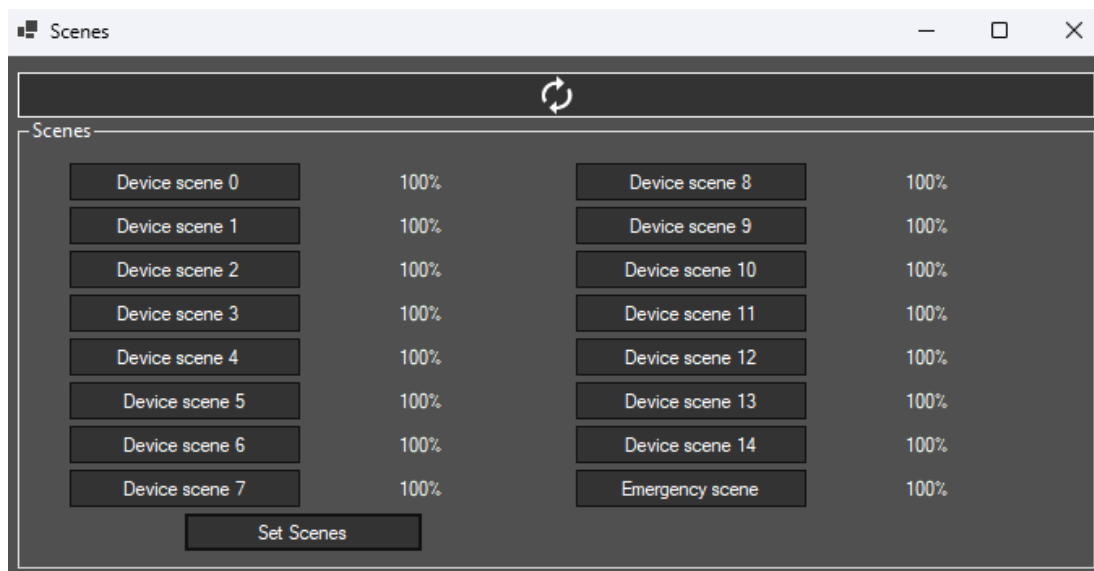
Scenes

Scenes

Device scene 0 100%
Device scene 1 100%
Device scene 2 100%
Device scene 3 100%
Device scene 4 100%
Device scene 5 100%
Device scene 6 100%
Device scene 7 100%

Device scene 8 100%
Device scene 9 100%
Device scene 10 100%
Device scene 11 100%
Device scene 12 100%
Device scene 13 100%
Device scene 14 100%
Emergency scene 100%

Set Scenes